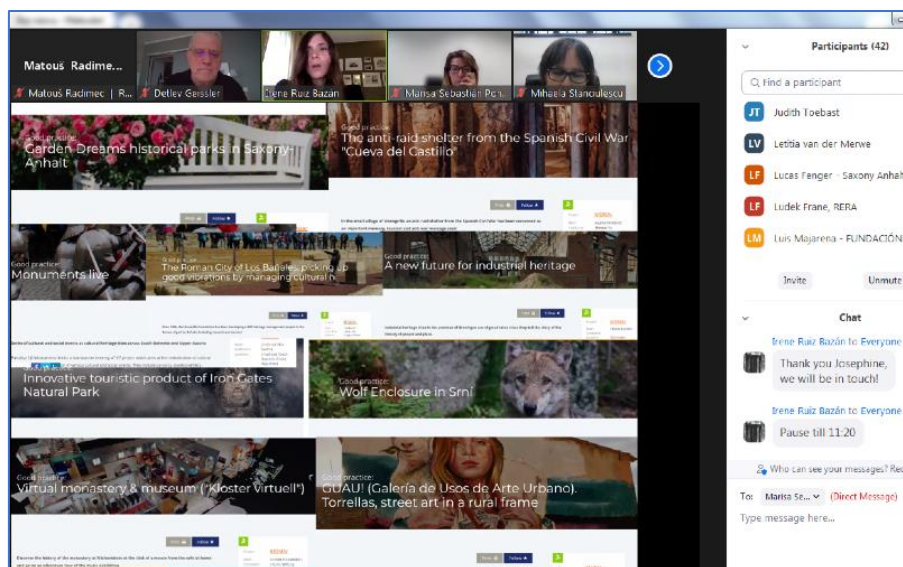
Matouš Radime...

Matouš Radimec | R...

Detlev Geissler

Irene Ruiz Bazan

Marisa Sebastián Pon...

Mihaela Stanciulescu

Good practice:
Garden Dreams historical parks in Saxony-Anhalt

Good practice:
The anti-raid shelter from the Spanish Civil War "Cueva del Castillo"

Good practice:
Monuments live

Good practice:
The Roman City of Los Bañales: picking up good vibrations by managing cultural h...

Good practice:
A new future for industrial heritage

Innovative touristic product of Iron Gates Natural Park

Good practice:
Wolf Enclosure in Srní

Good practice:
Virtual monastery & museum ("Kloster Virtuell")

Good practice:
GUAU! (Galería de Usos de Arte Urbano). Torrellas, street art in a rural frame

Participants (42)

Find a participant

JT Judith Toebast

LV Letitia van der Merwe

LF Lucas Fenger - Saxony Anhal

LF Ludek Frane, RERA

LM Luis Majarena - FUNDACIÓN

Invite

Unmute

Chat

Irene Ruiz Bazán to Everyone

Thank you Josephine, we will be in touch!

Irene Ruiz Bazán to Everyone

Pause till 11:20

Who can see your messages? Re

To: Marisa Se... (Direct Message)

Type message here...